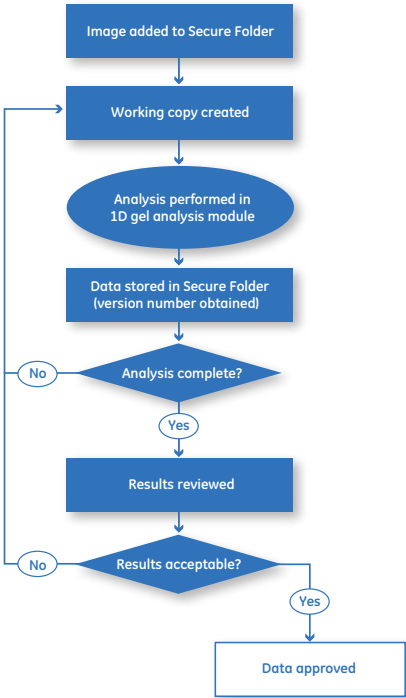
Image added to Secure Folder

Working copy created

Analysis performed in 1D gel analysis module

Data stored in Secure Folder (version number obtained)

No

Analysis complete?

Yes

Results reviewed

No

Results acceptable?

Yes

Data approved